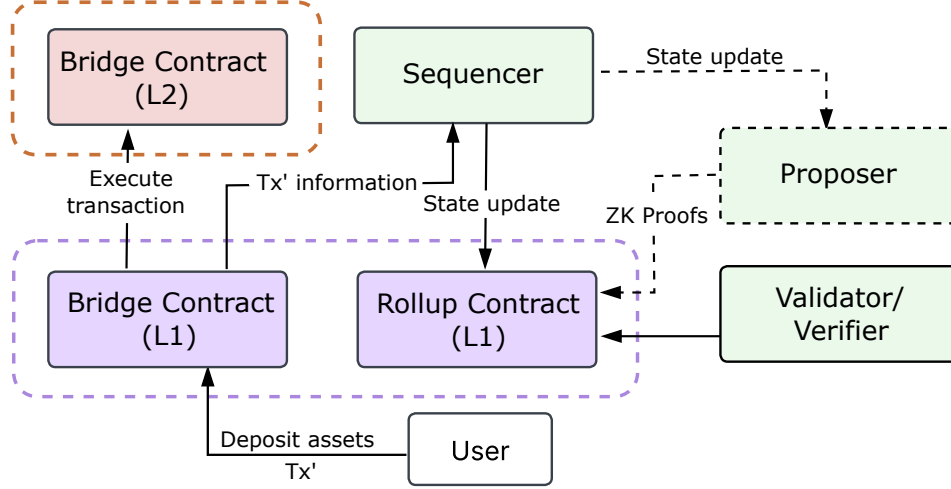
Bridge Contract (L2)

Sequencer

State update

Proposer

Execute transaction

Tx' information

State update

ZK Proofs

Bridge Contract (L1)

Rollup Contract (L1)

Validator/ Verifier

Deposit assets

Tx'

User